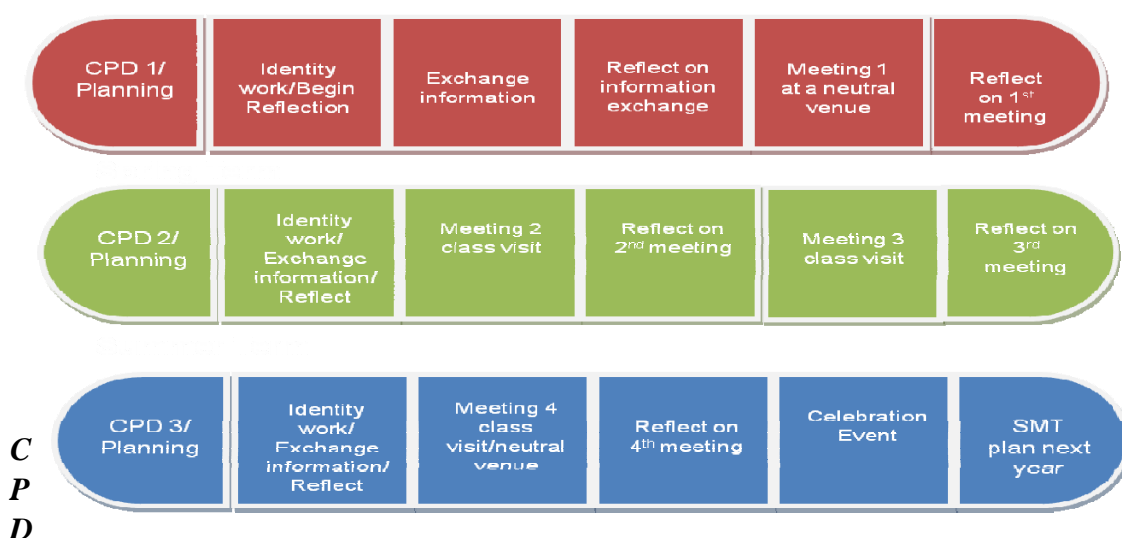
CPD 1/ Planning

Identity work/Begin Reflection

Exchange information

Reflect on information exchange

Meeting 1 at a neutral venue

Reflect on 1$^{st}$ meeting

CPD 2/ Planning

Identity work/ Exchange information/ Reflect

Meeting 2 class visit

Reflect on 2$^{nd}$ meeting

Meeting 3 class visit

Reflect on 3$^{rd}$ meeting

CPD 3/ Planning

Identity work/ Exchange information/ Reflect

Meeting 4 class visit/neutral venue

Reflect on 4$^{th}$ meeting

Celebration Event

SMT plan next year

C
P
D